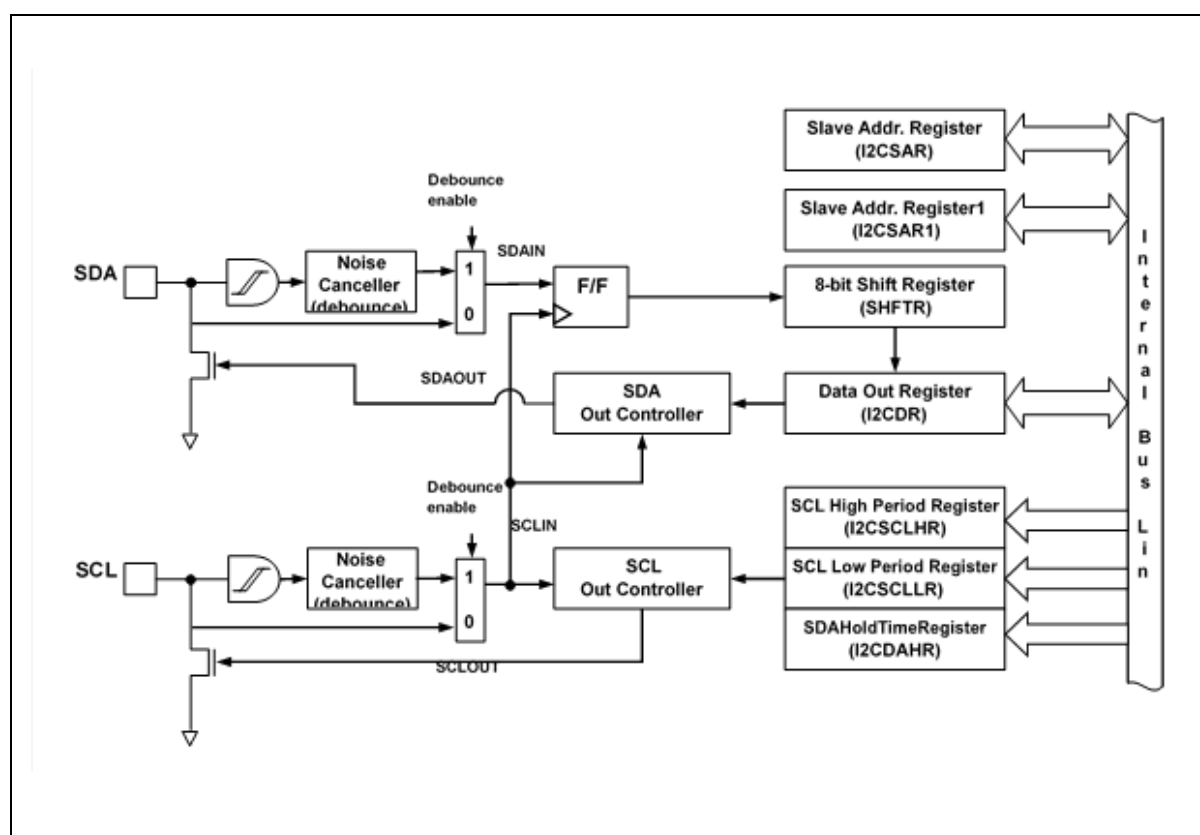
Slave Addr. Register
(I2CSAR)

Debounce enable

Slave Addr. Register1
(I2CSAR1)

SDAIN

SDA

Noise Canceller (debounce)

1

0

F/F

8-bit Shift Register
(SHFTR)

SDAOUT

SDA Out Controller

Data Out Register
(I2CDR)

Debounce enable

SCLIN

SCL High Period Register
(I2CSCLHR)

SCL

Noise Canceller (debounce)

1

0

SCL Out Controller

SCL Low Period Register
(I2CSCLLR)

SDAHoldTimeRegister
(I2CDAHR)

SCLOUT

I n t e r n a l B u s L i n